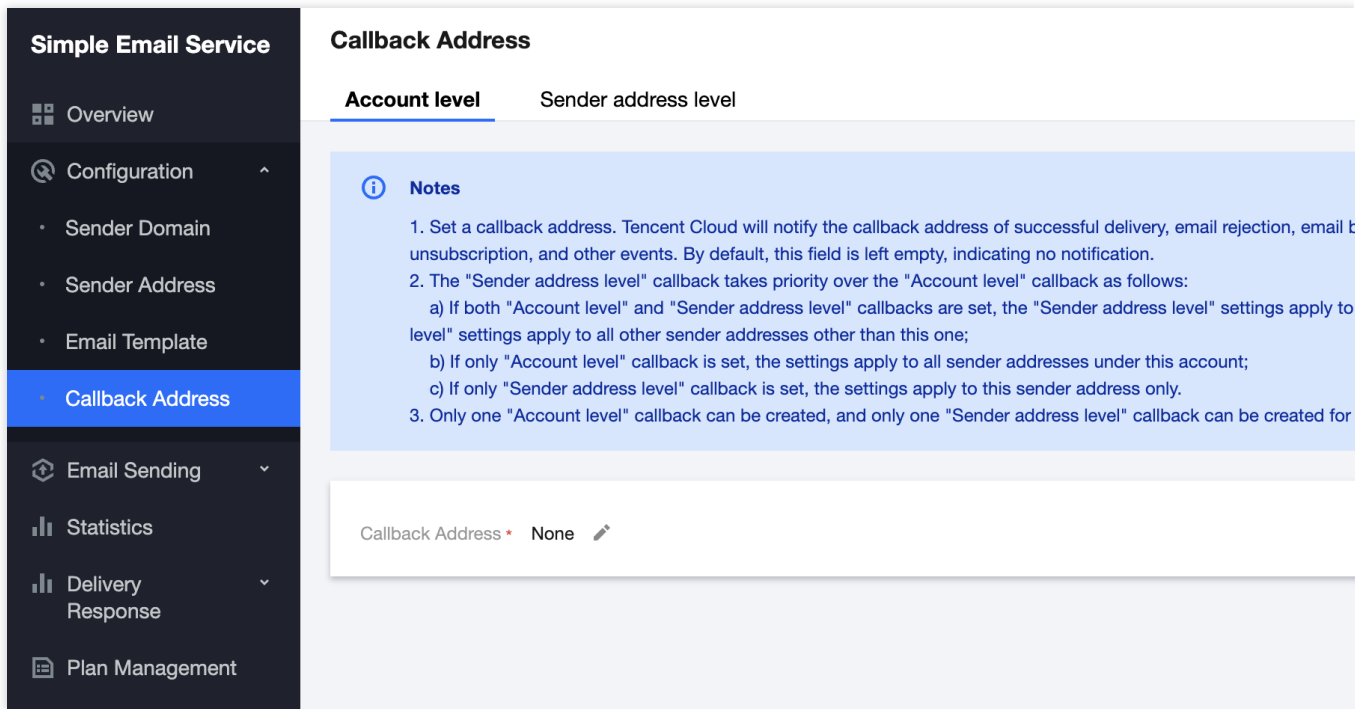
Simple Email Service

Overview

Configuration

Sender Domain

Sender Address

Email Template

Callback Address

Email Sending

Statistics

Delivery Response

Plan Management

Callback Address

Account level

Sender address level

Notes

1. Set a callback address. Tencent Cloud will notify the callback address of successful delivery, email rejection, email b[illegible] unsubscription, and other events. By default, this field is left empty, indicating no notification.

2. The "Sender address level" callback takes priority over the "Account level" callback as follows:

a) If both "Account level" and "Sender address level" callbacks are set, the "Sender address level" settings apply to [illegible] level" settings apply to all other sender addresses other than this one;

b) If only "Account level" callback is set, the settings apply to all sender addresses under this account;

c) If only "Sender address level" callback is set, the settings apply to this sender address only.

3. Only one "Account level" callback can be created, and only one "Sender address level" callback can be created for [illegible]

Callback Address * None